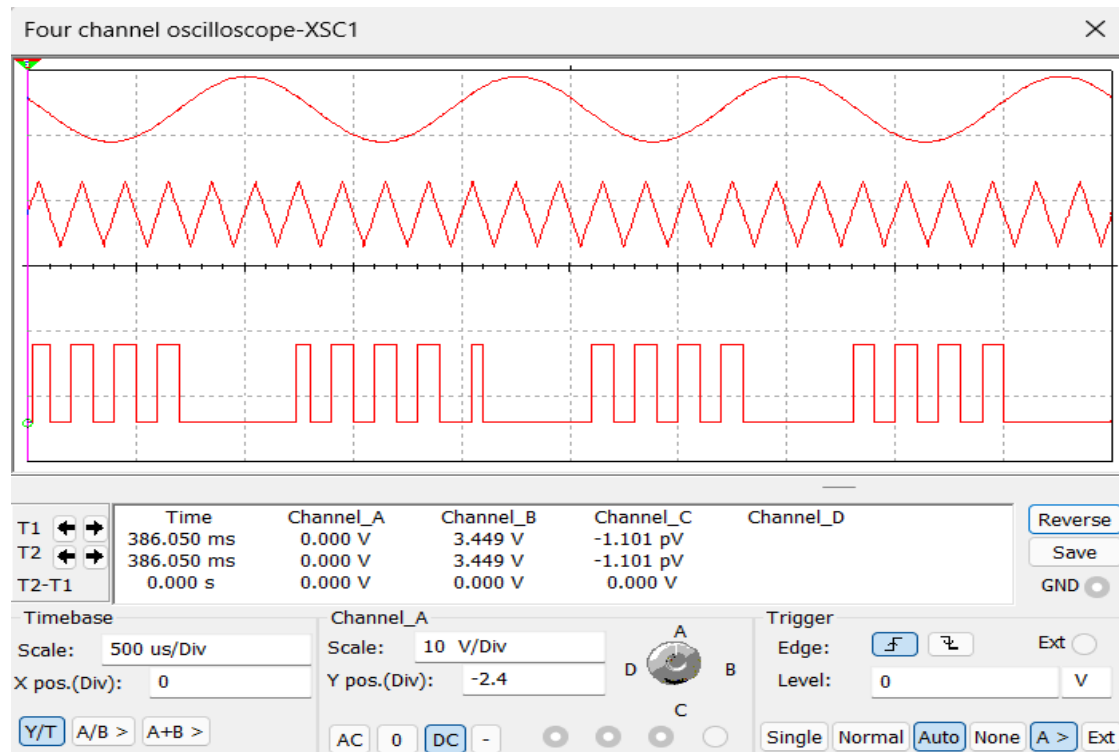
Four channel oscilloscope-XSC1

| | Time | Channel_A | Channel_B | Channel_C | Channel_D |
|---|---|---|---|---|---|
| T1 | 386.050 ms | 0.000 V | 3.449 V | -1.101 pV | |
| T2 | 386.050 ms | 0.000 V | 3.449 V | -1.101 pV | |
| T2-T1 | 0.000 s | 0.000 V | 0.000 V | 0.000 V | |

Reverse
Save
GND

Timebase
Scale: 500 us/Div
X pos.(Div): 0
Y/T A/B > A+B >

Channel_A
Scale: 10 V/Div
Y pos.(Div): -2.4
AC 0 DC -
A
D B
C

Trigger
Edge:
Ext
Level: 0 V
Single Normal Auto None A > Ext